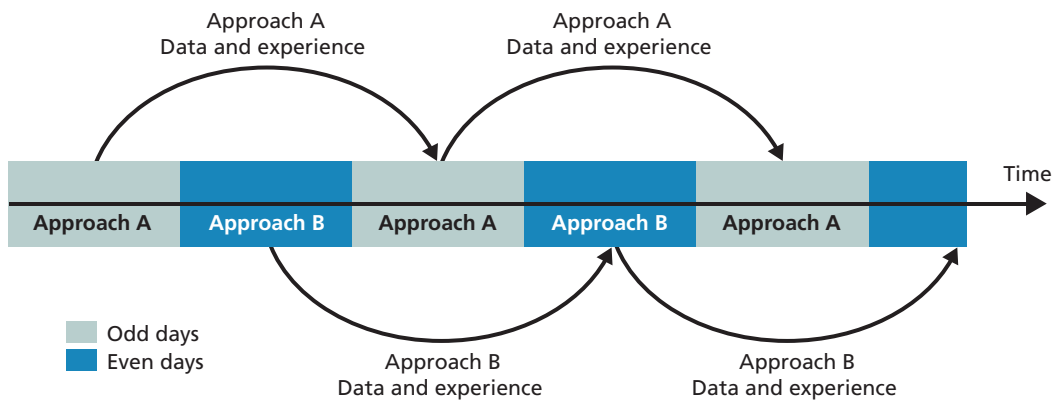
Approach A
Data and experience

Approach A
Data and experience

Time

Approach A
Approach B
Approach A
Approach B
Approach A

Odd days
Even days

Approach B
Data and experience

Approach B
Data and experience